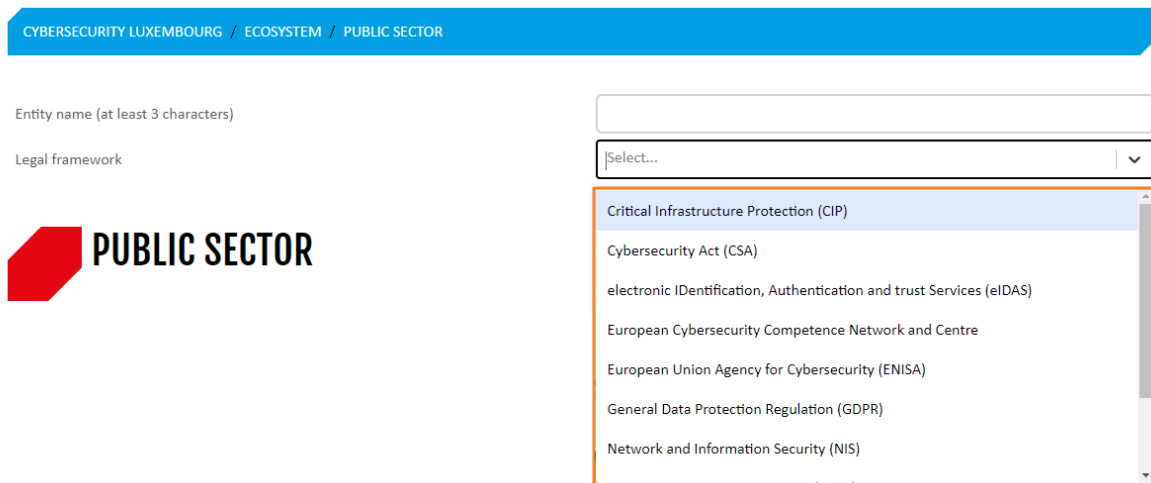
CYBERSECURITY LUXEMBOURG / ECOSYSTEM / PUBLIC SECTOR

Entity name (at least 3 characters)

Legal framework

Select...

PUBLIC SECTOR

Critical Infrastructure Protection (CIP)

Cybersecurity Act (CSA)

electronic IDentification, Authentication and trust Services (eIDAS)

European Cybersecurity Competence Network and Centre

European Union Agency for Cybersecurity (ENISA)

General Data Protection Regulation (GDPR)

Network and Information Security (NIS)

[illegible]